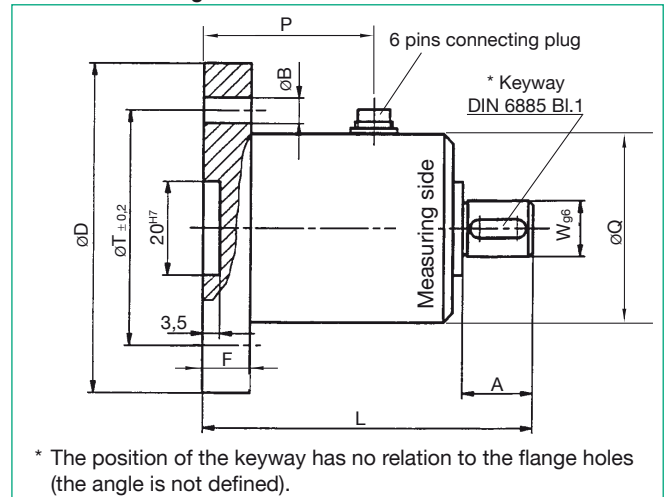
P

6 pins connecting plug

* Keyway
DIN 6885 Bl.1

ØB

ØD

ØT $\pm 0,2$

$20^{H7}$

Measuring side

$W_{g6}$

ØQ

3,5

F

A

L

* The position of the keyway has no relation to the flange holes (the angle is not defined).